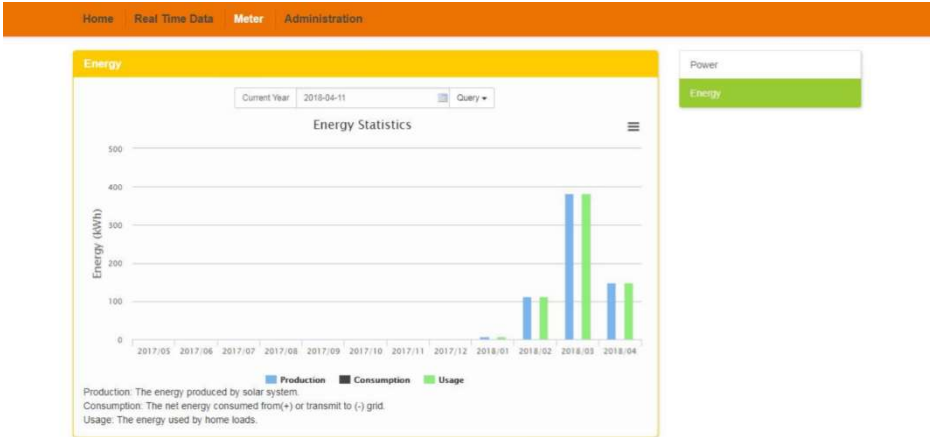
Home Real Time Data Meter Administration

Energy

Current Year 2018-04-11 Query

Energy Statistics

Energy (kWh)

500
400
300
200
100
0

2017/05 2017/06 2017/07 2017/08 2017/09 2017/10 2017/11 2017/12 2018/01 2018/02 2018/03 2018/04

Production Consumption Usage

Production: The energy produced by solar system.
Consumption: The net energy consumed from(+) or transmit to (-) grid.
Usage: The energy used by home loads.

Power
Energy